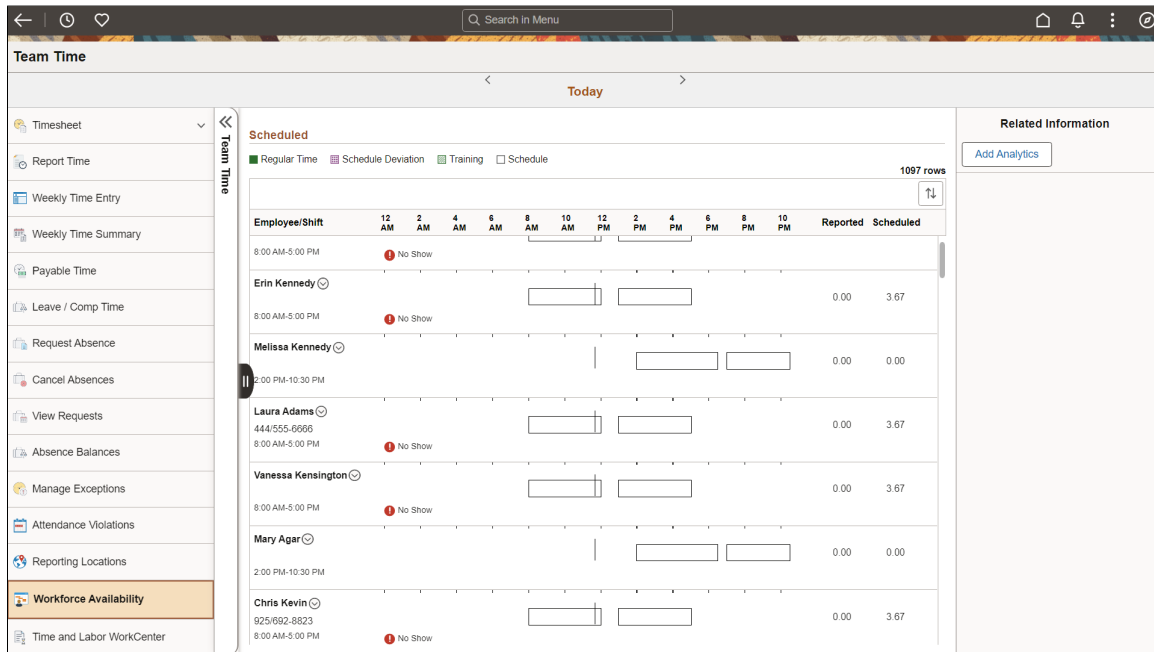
Search in Menu

Team Time

Today

Timesheet
Report Time
Weekly Time Entry
Weekly Time Summary
Payable Time
Leave / Comp Time
Request Absence
Cancel Absences
View Requests
Absence Balances
Manage Exceptions
Attendance Violations
Reporting Locations
Workforce Availability
Time and Labor WorkCenter

Team Time

Scheduled

Regular Time Schedule Deviation Training Schedule

1097 rows

| Employee/Shift | 12 AM | 2 AM | 4 AM | 6 AM | 8 AM | 10 AM | 12 PM | 2 PM | 4 PM | 6 PM | 8 PM | 10 PM | Reported | Scheduled |
|---|---|---|---|---|---|---|---|---|---|---|---|---|---|---|
| 8:00 AM-5:00 PM No Show | | | | | | | | | | | | | | |
| Erin Kennedy 8:00 AM-5:00 PM No Show | | | | | | | | | | | | | 0.00 | 3.67 |
| Melissa Kennedy 2:00 PM-10:30 PM | | | | | | | | | | | | | 0.00 | 0.00 |
| Laura Adams 444/555-6666 8:00 AM-5:00 PM No Show | | | | | | | | | | | | | 0.00 | 3.67 |
| Vanessa Kensington 8:00 AM-5:00 PM No Show | | | | | | | | | | | | | 0.00 | 3.67 |
| Mary Agar 2:00 PM-10:30 PM | | | | | | | | | | | | | 0.00 | 0.00 |
| Chris Kevin 925/692-8823 8:00 AM-5:00 PM No Show | | | | | | | | | | | | | 0.00 | 3.67 |

Related Information

Add Analytics